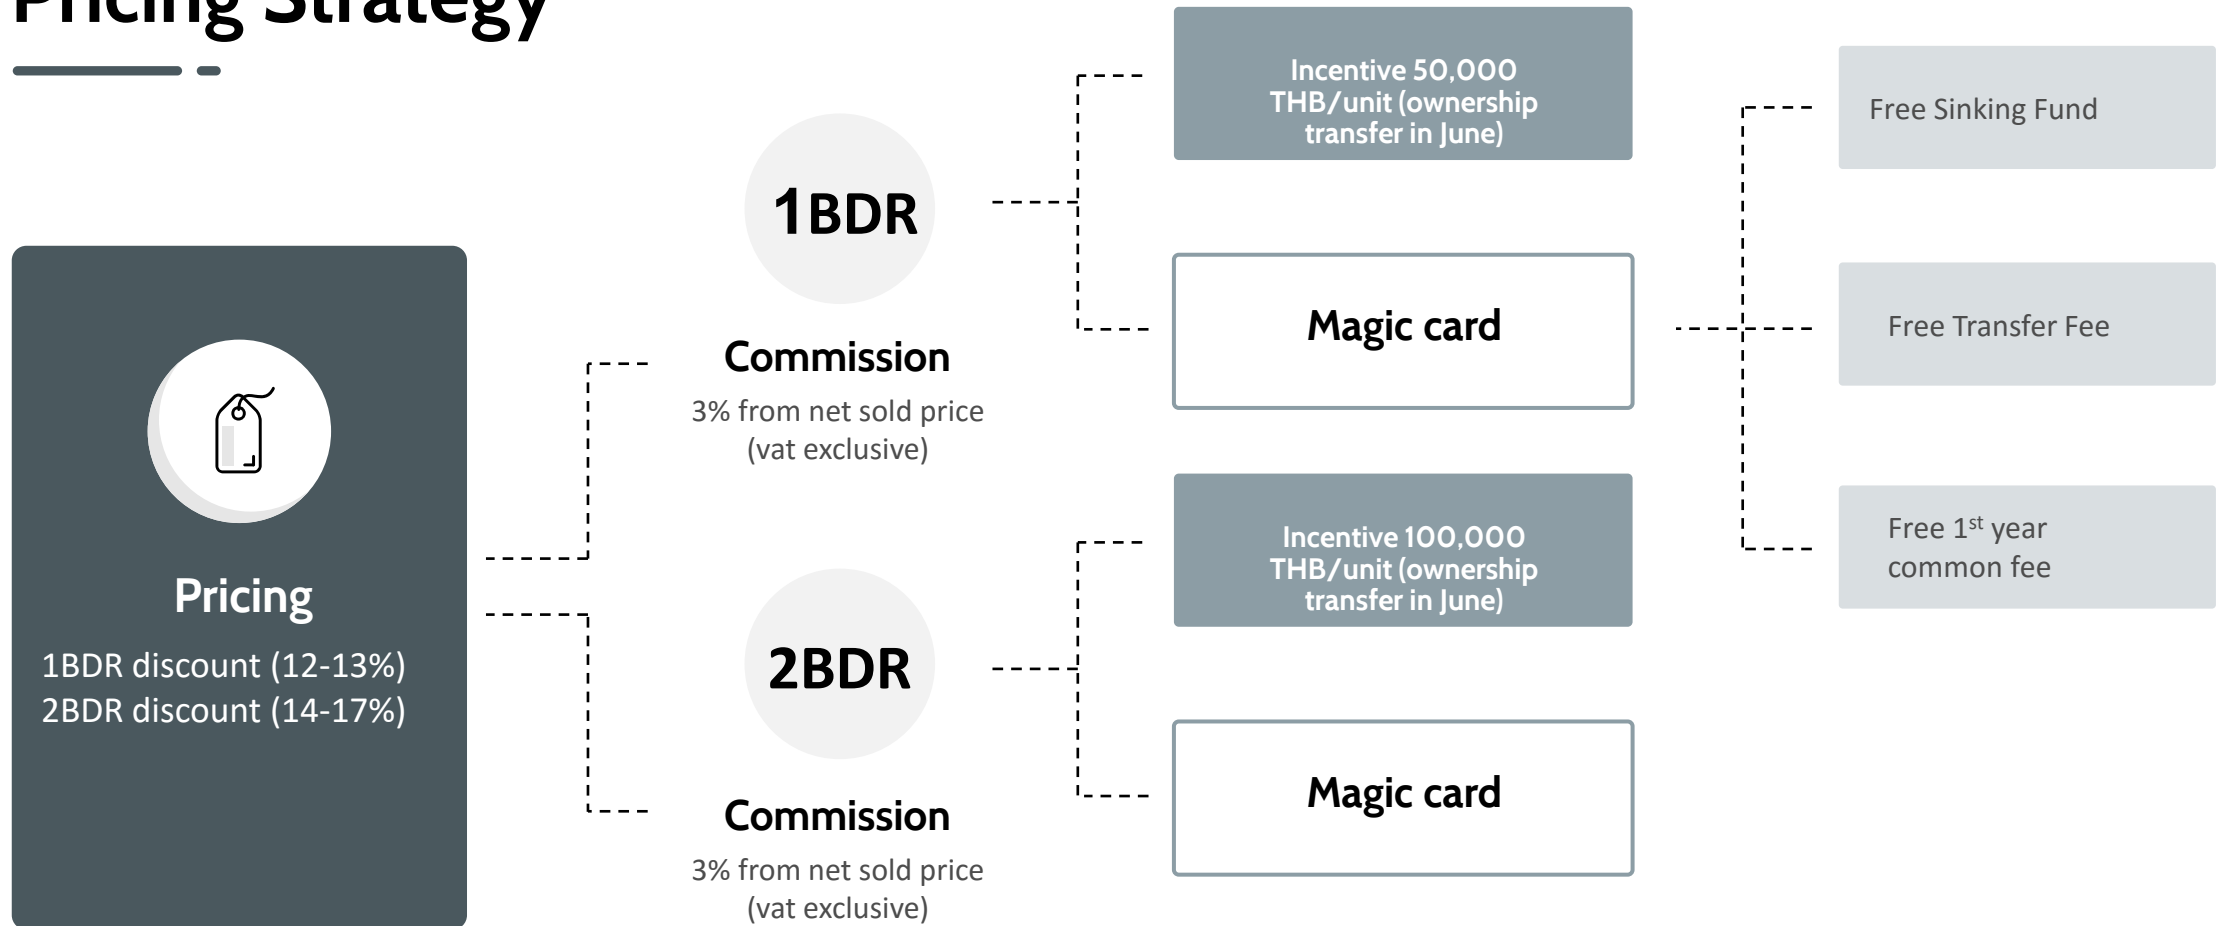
Pricing Strategy

Pricing
1BDR discount (12-13%)
2BDR discount (14-17%)

1BDR

Commission
3% from net sold price (vat exclusive)

2BDR

Commission
3% from net sold price (vat exclusive)

Incentive 50,000 THB/unit (ownership transfer in June)

Magic card

Incentive 100,000 THB/unit (ownership transfer in June)

Magic card

Free Sinking Fund

Free Transfer Fee

Free 1$^{st}$ year common fee